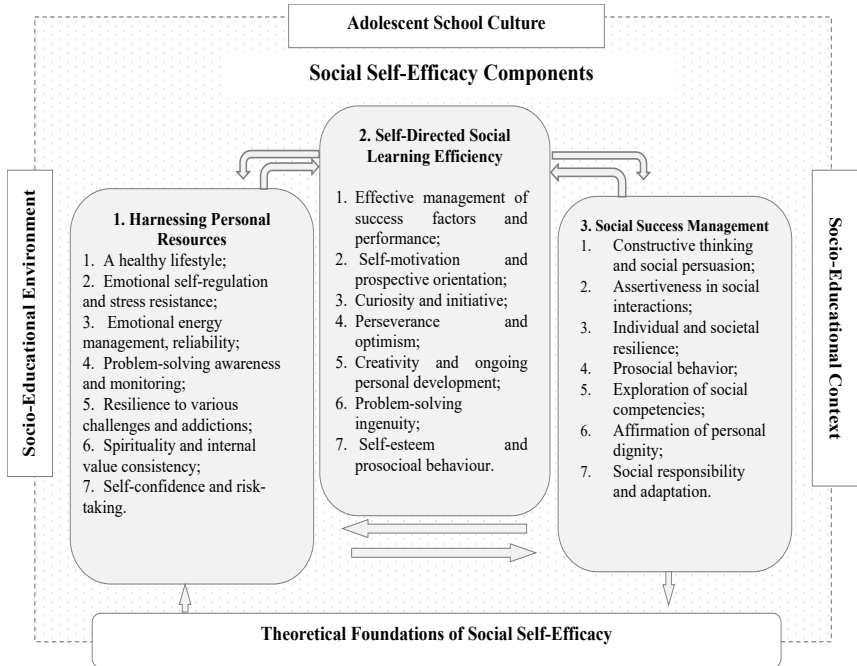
Adolescent School Culture

Social Self-Efficacy Components

Socio-Educational Environment

1. Harnessing Personal Resources
1. A healthy lifestyle;
2. Emotional self-regulation and stress resistance;
3. Emotional energy management, reliability;
4. Problem-solving awareness and monitoring;
5. Resilience to various challenges and addictions;
6. Spirituality and internal value consistency;
7. Self-confidence and risk-taking.

2. Self-Directed Social Learning Efficiency
1. Effective management of success factors and performance;
2. Self-motivation and prospective orientation;
3. Curiosity and initiative;
4. Perseverance and optimism;
5. Creativity and ongoing personal development;
6. Problem-solving ingenuity;
7. Self-esteem and prosocioal behaviour.

3. Social Success Management
1. Constructive thinking and social persuasion;
2. Assertiveness in social interactions;
3. Individual and societal resilience;
4. Prosocial behavior;
5. Exploration of social competencies;
6. Affirmation of personal dignity;
7. Social responsibility and adaptation.

Socio-Educational Context

Theoretical Foundations of Social Self-Efficacy